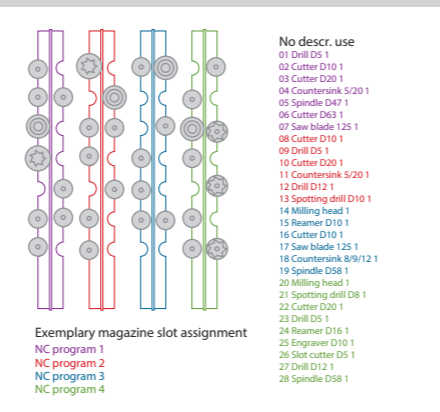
No descr. use
01 Drill D5 1
02 Cutter D10 1
03 Cutter D20 1
04 Countersink 5/20 1
05 Spindle D47 1
06 Cutter D63 1
07 Saw blade 125 1
08 Cutter D10 1
09 Drill D5 1
10 Cutter D20 1
11 Countersink 5/20 1
12 Drill D12 1
13 Spotting drill D10 1
14 Milling head 1
15 Reamer D10 1
16 Cutter D10 1
17 Saw blade 125 1
18 Countersink 8/9/12 1
19 Spindle D58 1
20 Milling head 1
21 Spotting drill D8 1
22 Cutter D20 1
23 Drill D5 1
24 Reamer D16 1
25 Engraver D10 1
26 Slot cutter D5 1
27 Drill D12 1
28 Spindle D58 1

Exemplary magazine slot assignment
NC program 1
NC program 2
NC program 3
NC program 4